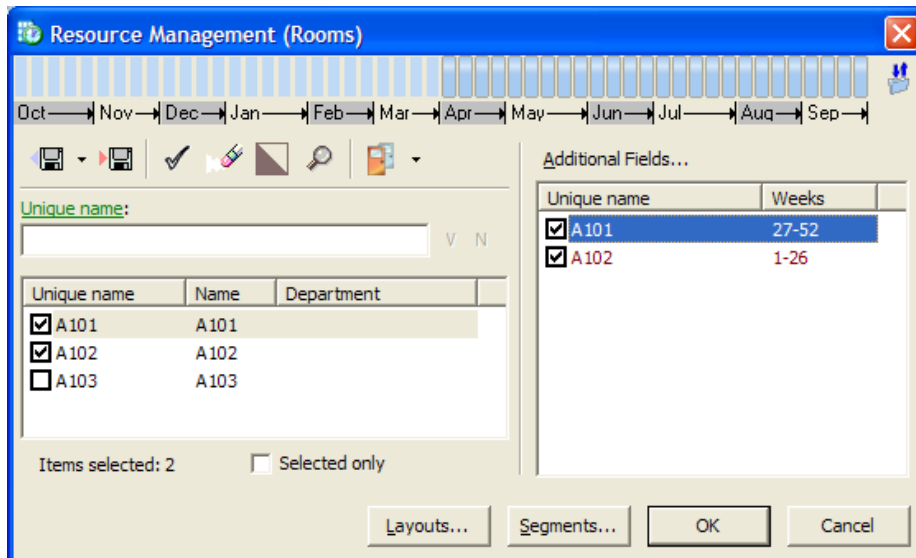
Resource Management (Rooms)

Oct Nov Dec Jan Feb Mar Apr May Jun Jul Aug Sep

Unique name:

V N

| Unique name | Name | Department |
|---|---|---|
| ☑ A101 | A101 | |
| ☑ A102 | A102 | |
| ☐ A103 | A103 | |

Items selected: 2

Selected only

Additional Fields...

| Unique name | Weeks |
|---|---|
| ☑ A101 | 27-52 |
| ☑ A102 | 1-26 |

Layouts...

Segments...

OK

Cancel